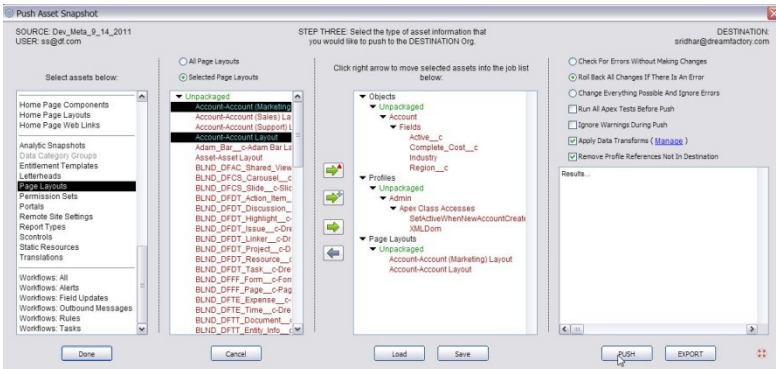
Push Asset Snapshot

SOURCE: Dev_Meta_9_14_2011
USER: ss@df.com

STEP THREE: Select the type of asset information that you would like to push to the DESTINATION Org.

DESTINATION:
sridhar@dreamfactory.com

Select assets below:

Home Page Components
Home Page Layouts
Home Page Web Links
Analytic Snapshots
Data Category Groups
Entitlement Templates
Letterheads
Page Layouts
Permission Sets
Portals
Remote Site Settings
Report Types
Scontrols
Static Resources
Translations
Workflows: All
Workflows: Alerts
Workflows: Field Updates
Workflows: Outbound Messages
Workflows: Rules
Workflows: Tasks

All Page Layouts
Selected Page Layouts

Unpackaged
Account-Account (Marketing
Account-Account (Sales) La
Account-Account (Support) L
Account-Account Layout
Adam_Bar__c-Adam Bar La
Asset-Asset Layout
BLND_DFAC_Shared_View
BLND_DFCS_Carousel__c
BLND_DFCS_Slide__c-Slic
BLND_DFDT_Action_Item_
BLND_DFDT_Discussion_
BLND_DFDT_Highlight__c-
BLND_DFDT_Issue__c-Dre
BLND_DFDT_Linker__c-Dr
BLND_DFDT_Project__c-D
BLND_DFDT_Resource__c
BLND_DFDT_Task__c-Dre
BLND_DFFF_Form__c-For
BLND_DFFE_Page__c-Pag
BLND_DFTE_Expense__c-
BLND_DFTE_Time__c-Dre
BLND_DFTT_Document__
BLND_DFTT_Entity_Info_c

Click right arrow to move selected assets into the job list below:

Objects
Unpackaged
Account
Fields
Active__c
Complete_Cost__c
Industry
Region__c
Profiles
Unpackaged
Admin
Apex Class Accesses
SetActiveWhenNewAccountCreate
XMLDom
Page Layouts
Unpackaged
Account-Account (Marketing) Layout
Account-Account Layout

Check For Errors Without Making Changes
Roll Back All Changes If There Is An Error
Change Everything Possible And Ignore Errors
Run All Apex Tests Before Push
Ignore Warnings During Push
Apply Data Transforms ( Manage )
Remove Profile References Not In Destination

Results...

Done
Cancel
Load
Save
PUSH
EXPORT